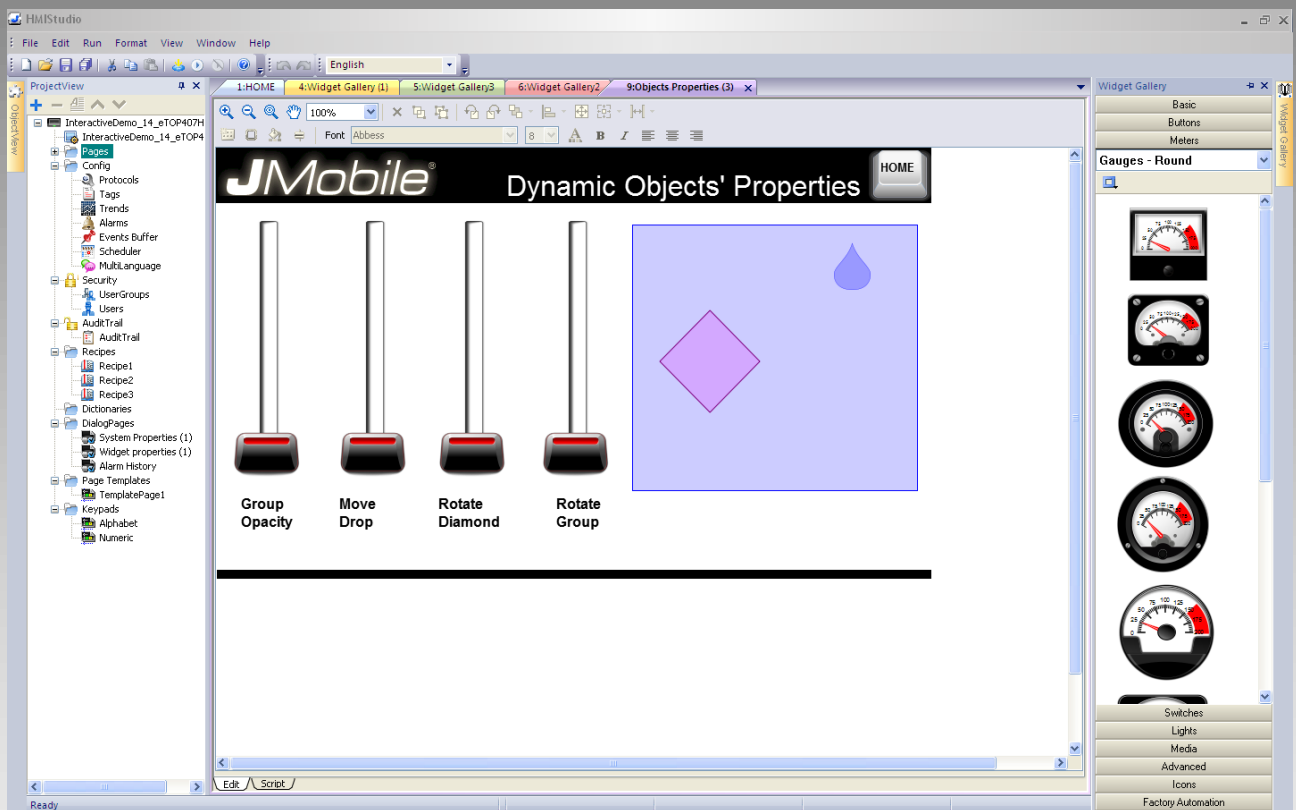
HMIStudio

File Edit Run Format View Window Help

English

ProjectView

InteractiveDemo_14_eTOP407H
InteractiveDemo_14_eTOP4
Pages
Config
Protocols
Tags
Trends
Alarms
Events Buffer
Scheduler
MultiLanguage
Security
UserGroups
Users
AuditTrail
AuditTrail
Recipes
Recipe1
Recipe2
Recipe3
Dictionaries
DialogPages
System Properties (1)
Widget properties (1)
Alarm History
Page Templates
TemplatePage1
Keypads
Alphabet
Numeric

ObjectView

1:HOME 4:Widget Gallery (1) 5:Widget Gallery3 6:Widget Gallery2 9:Objects Properties (3)

100%

Font Abbess 8

JMobile

Dynamic Objects' Properties

HOME

Group Opacity

Move Drop

Rotate Diamond

Rotate Group

Edit Script

Widget Gallery

Basic
Buttons
Meters
Gauges - Round
Switches
Lights
Media
Advanced
Icons
Factory Automation

Widget Gallery

Ready